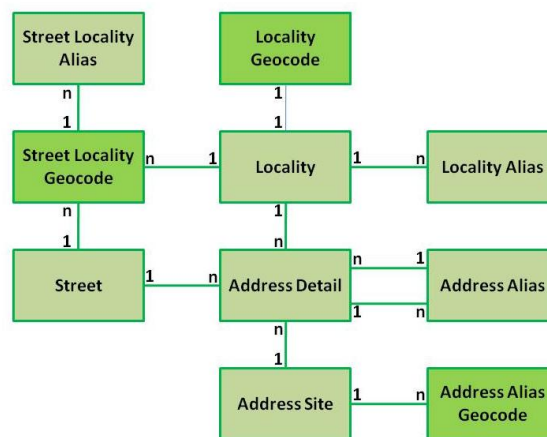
Street Locality Alias

Locality Geocode

n

1

1

1

Street Locality Geocode

n

1

Locality

1

n

Locality Alias

n

1

1

n

Street

1

n

Address Detail

n

1

Address Alias

1

n

n

1

Address Site

1

n

Address Alias Geocode